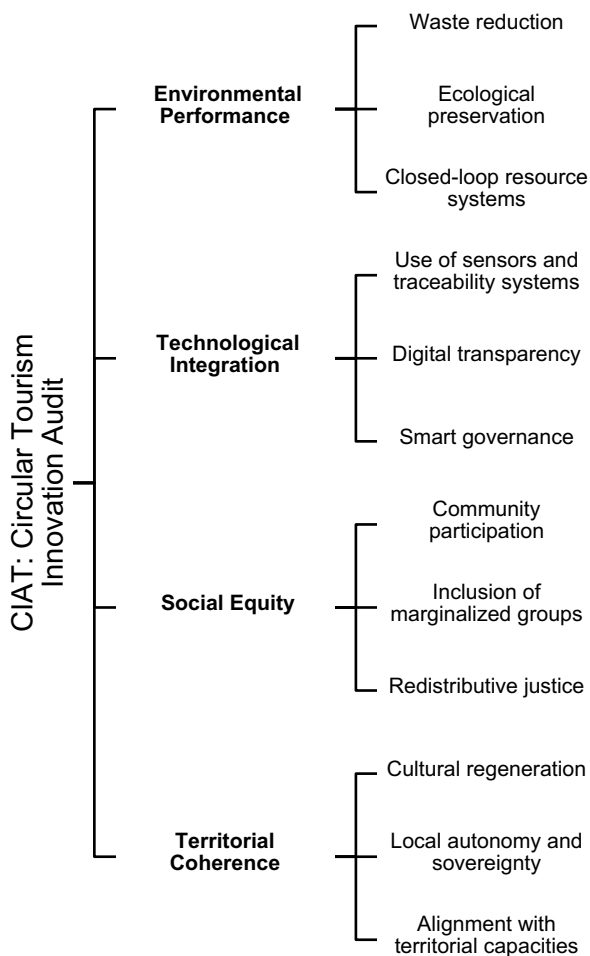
CIAT: Circular Tourism Innovation Audit

Environmental Performance

Waste reduction

Ecological preservation

Closed-loop resource systems

Technological Integration

Use of sensors and traceability systems

Digital transparency

Smart governance

Social Equity

Community participation

Inclusion of marginalized groups

Redistributive justice

Territorial Coherence

Cultural regeneration

Local autonomy and sovereignty

Alignment with territorial capacities